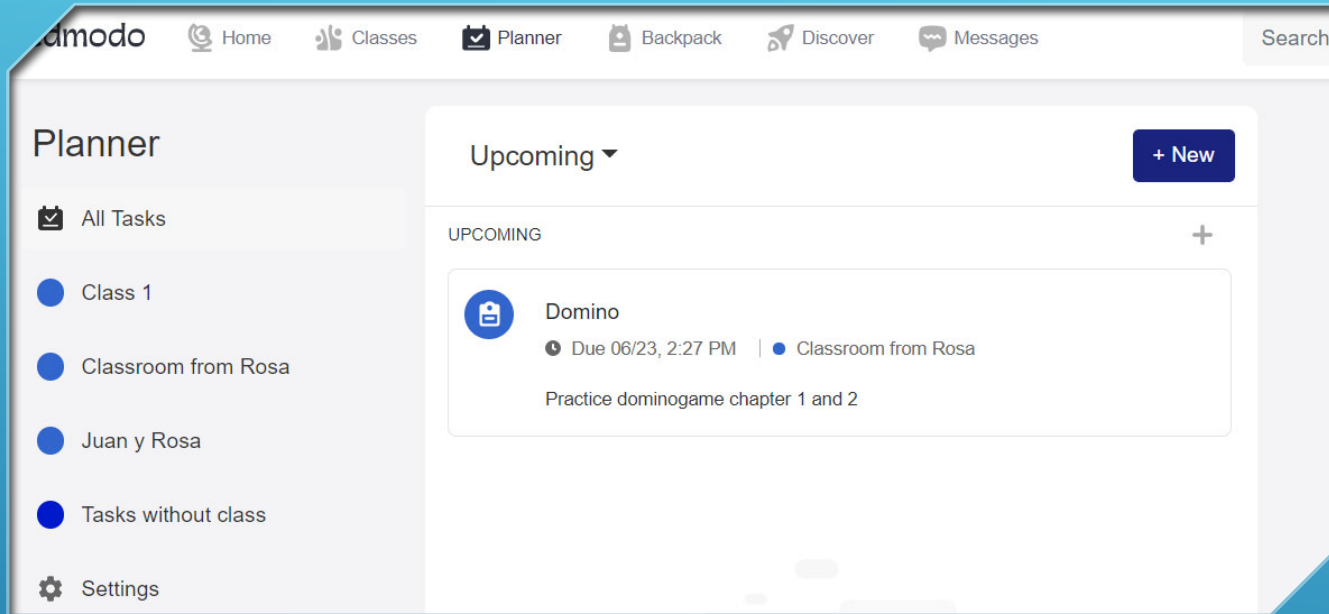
dmodo Home Classes Planner Backpack Discover Messages Search

Planner

All Tasks

Class 1

Classroom from Rosa

Juan y Rosa

Tasks without class

Settings

Upcoming

+ New

UPCOMING

+

Domino

Due 06/23, 2:27 PM | Classroom from Rosa

Practice dominogame chapter 1 and 2